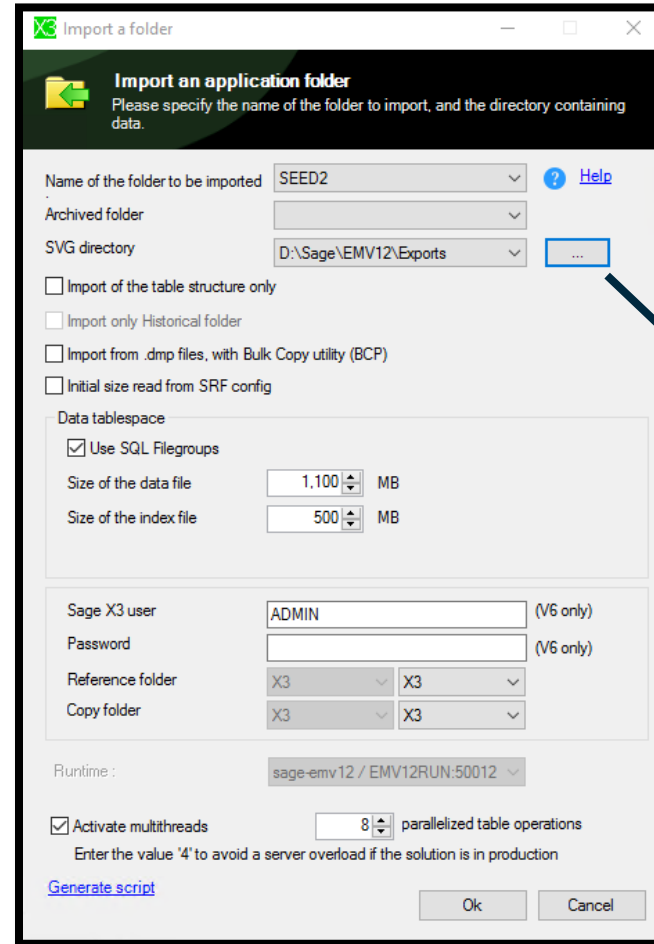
X3 Import a folder

Import an application folder
Please specify the name of the folder to import, and the directory containing data.

Name of the folder to be imported SEED2
Help
Archived folder
SVG directory D:\Sage\EMV12\Exports ...
Import of the table structure only
Import only Historical folder
Import from .dmp files, with Bulk Copy utility (BCP)
Initial size read from SRF config

Data tablespace
Use SQL Filegroups
Size of the data file 1,100 MB
Size of the index file 500 MB

Sage X3 user ADMIN (V6 only)
Password (V6 only)
Reference folder X3 X3
Copy folder X3 X3

Runtime : sage-emv12 / EMV12RUN:50012

Activate multithreads 8 parallelized table operations
Enter the value '4' to avoid a server overload if the solution is in production

Generate script
Ok
Cancel